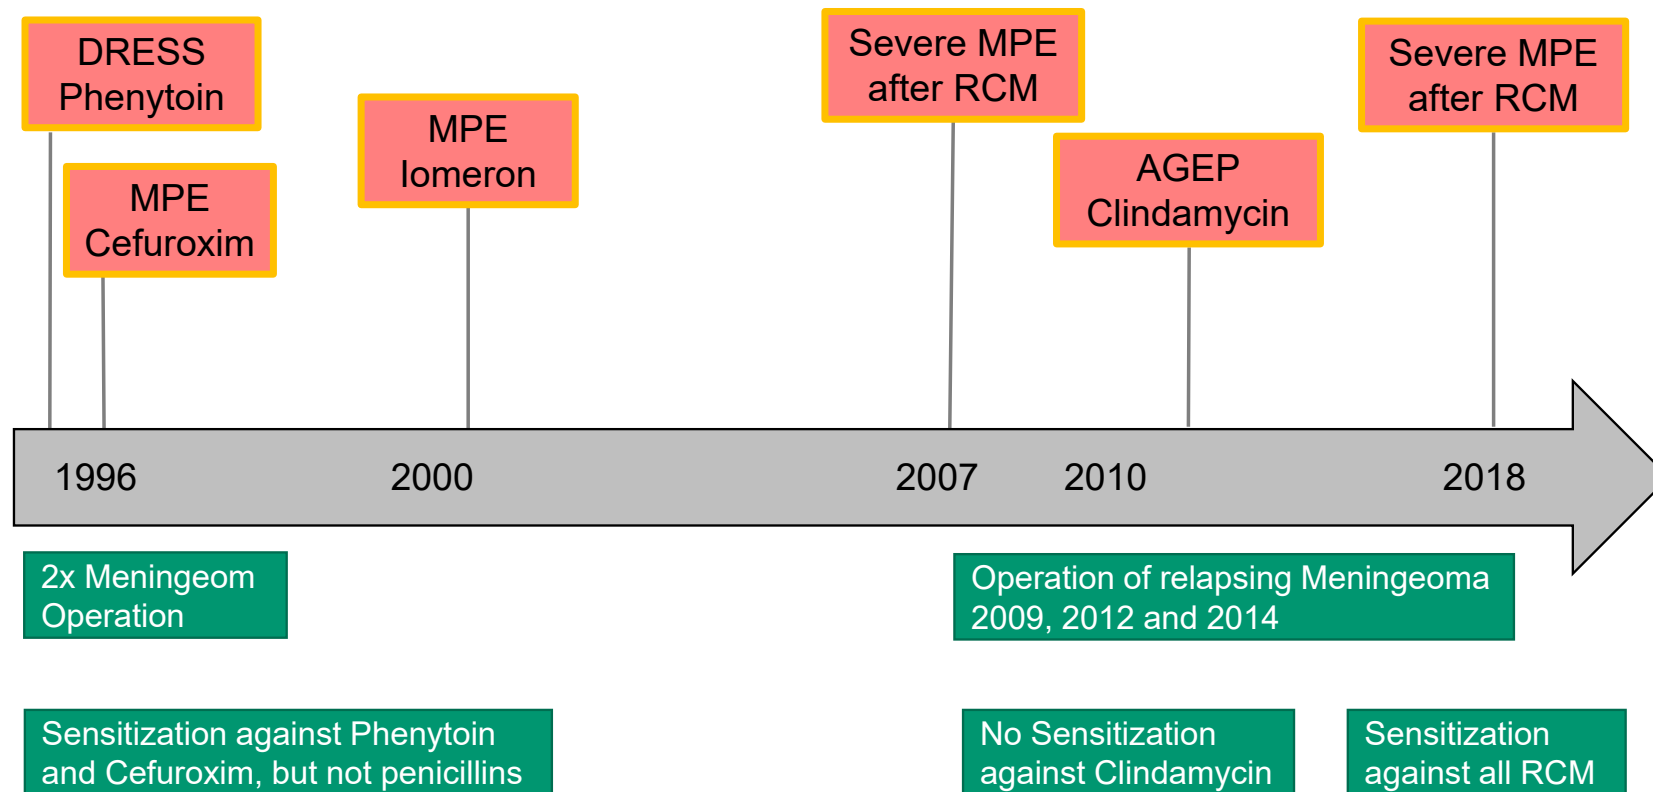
DRESS
Phenytoin

MPE
Cefuroxim

MPE
Iomeron

Severe MPE
after RCM

AGEP
Clindamycin

Severe MPE
after RCM

1996

2000

2007

2010

2018

2x Meningeom
Operation

Operation of relapsing Meningeoma
2009, 2012 and 2014

Sensitization against Phenytoin
and Cefuroxim, but not penicillins

No Sensitization
against Clindamycin

Sensitization
against all RCM